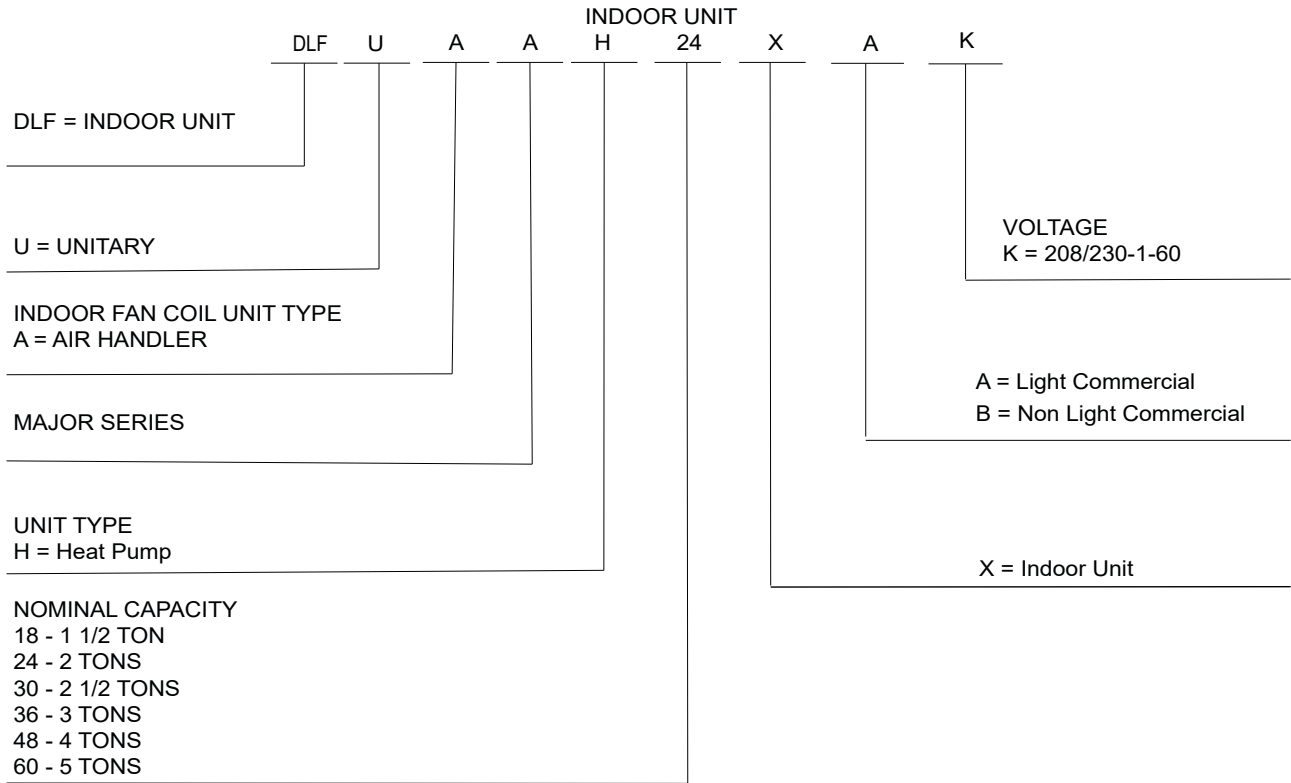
INDOOR UNIT

DLF U A A H 24 X A K

DLF = INDOOR UNIT

U = UNITARY

INDOOR FAN COIL UNIT TYPE
A = AIR HANDLER

MAJOR SERIES

UNIT TYPE
H = Heat Pump

NOMINAL CAPACITY
18 - 1 1/2 TON
24 - 2 TONS
30 - 2 1/2 TONS
36 - 3 TONS
48 - 4 TONS
60 - 5 TONS

VOLTAGE
K = 208/230-1-60

A = Light Commercial
B = Non Light Commercial

X = Indoor Unit